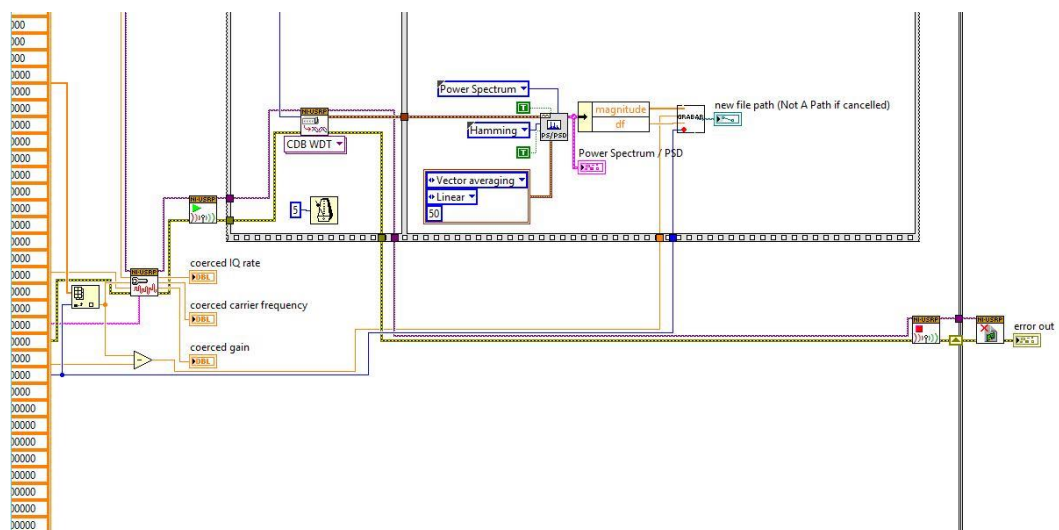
000
000
0000
0000
0000
0000
0000
0000
0000
0000
0000
0000
0000
0000
0000
0000
0000
0000
0000
0000
0000
0000
0000
0000
0000
00000
00000
00000
00000
00000
00000
00000

Power Spectrum
T
Hamming
T
PS/PSD
magnitude
df
new file path (Not A Path if cancelled)
Power Spectrum / PSD
Vector averaging
Linear
50
NI-USRP
CDB WDT
5
NI-USRP
NI-USRP
coerced IQ rate
DBL
coerced carrier frequency
DBL
coerced gain
DBL
NI-USRP
NI-USRP
error out